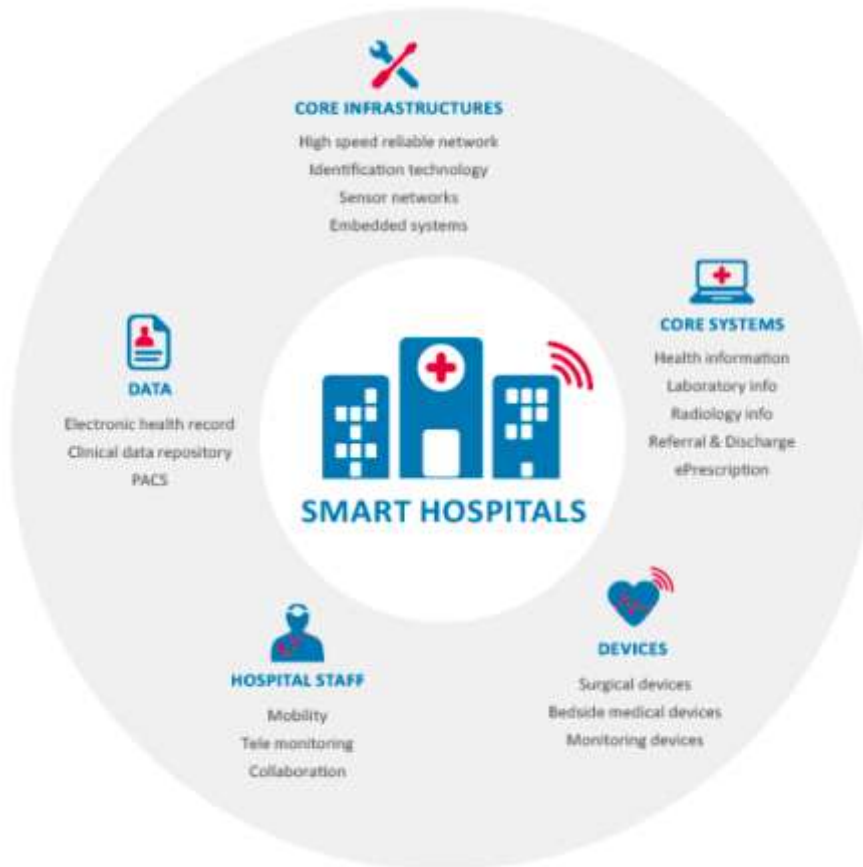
CORE INFRASTRUCTURES
High speed reliable network
Identification technology
Sensor networks
Embedded systems

CORE SYSTEMS
Health information
Laboratory info
Radiology info
Referral & Discharge
ePrescription

DATA
Electronic health record
Clinical data repository
PACS

SMART HOSPITALS

DEVICES
Surgical devices
Bedside medical devices
Monitoring devices

HOSPITAL STAFF
Mobility
Tele monitoring
Collaboration